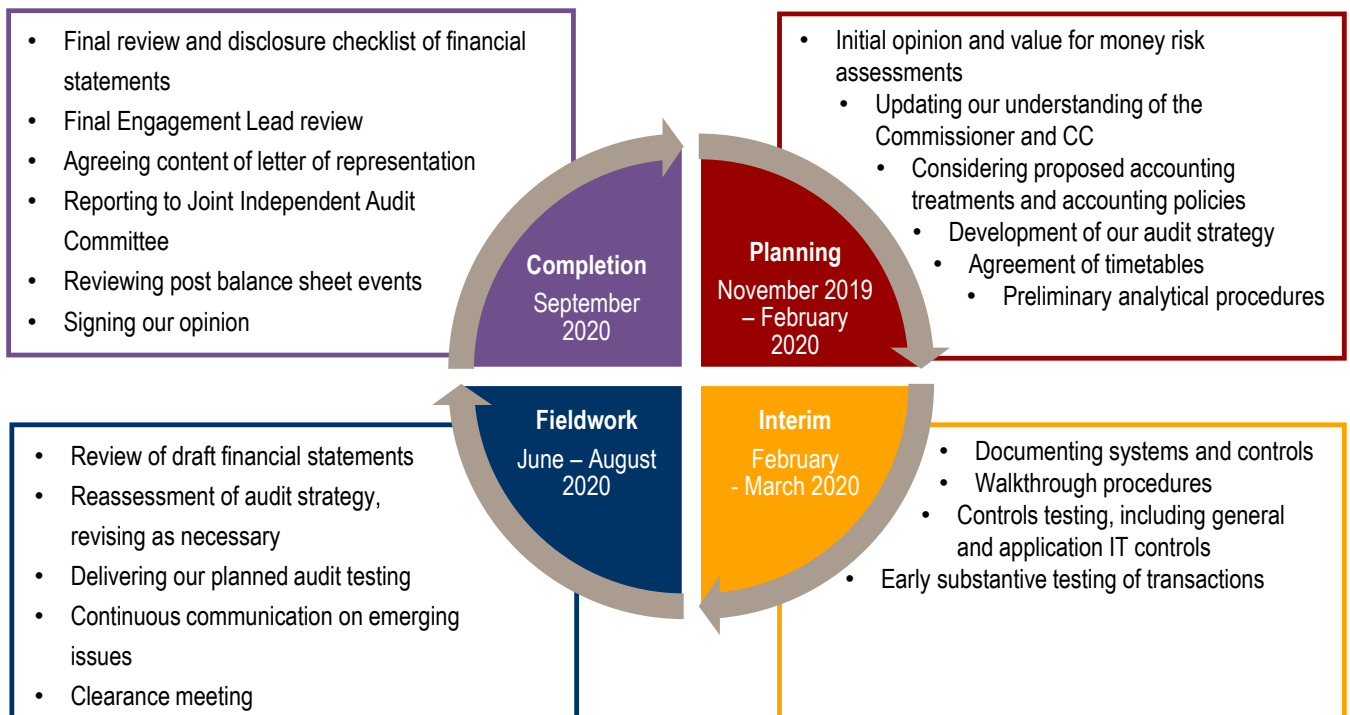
- Final review and disclosure checklist of financial statements
- Final Engagement Lead review
- Agreeing content of letter of representation
- Reporting to Joint Independent Audit Committee
- Reviewing post balance sheet events
- Signing our opinion

- Initial opinion and value for money risk assessments
- Updating our understanding of the Commissioner and CC
- Considering proposed accounting treatments and accounting policies
- Development of our audit strategy
- Agreement of timetables
- Preliminary analytical procedures

Completion
September 2020

Planning
November 2019 – February 2020

Fieldwork
June – August 2020

Interim
February - March 2020

- Review of draft financial statements
- Reassessment of audit strategy, revising as necessary
- Delivering our planned audit testing
- Continuous communication on emerging issues
- Clearance meeting

- Documenting systems and controls
- Walkthrough procedures
- Controls testing, including general and application IT controls
- Early substantive testing of transactions